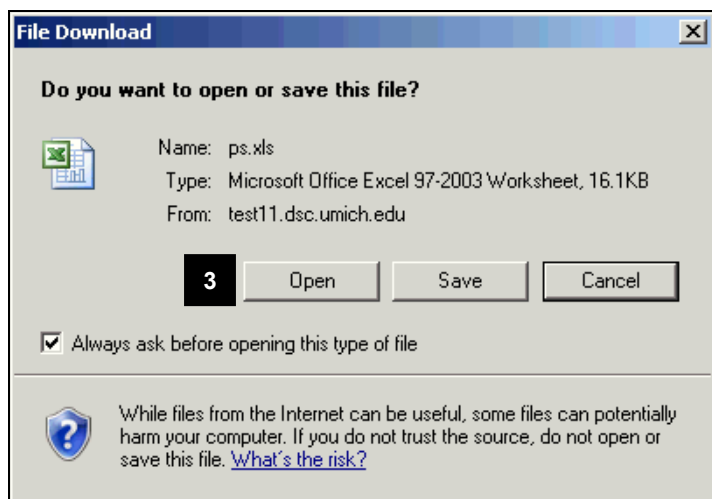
File Download

Do you want to open or save this file?

Name: ps.xls
Type: Microsoft Office Excel 97-2003 Worksheet, 16.1KB
From: test11.dsc.umich.edu

3

Open Save Cancel

Always ask before opening this type of file

While files from the Internet can be useful, some files can potentially harm your computer. If you do not trust the source, do not open or save this file. What's the risk?